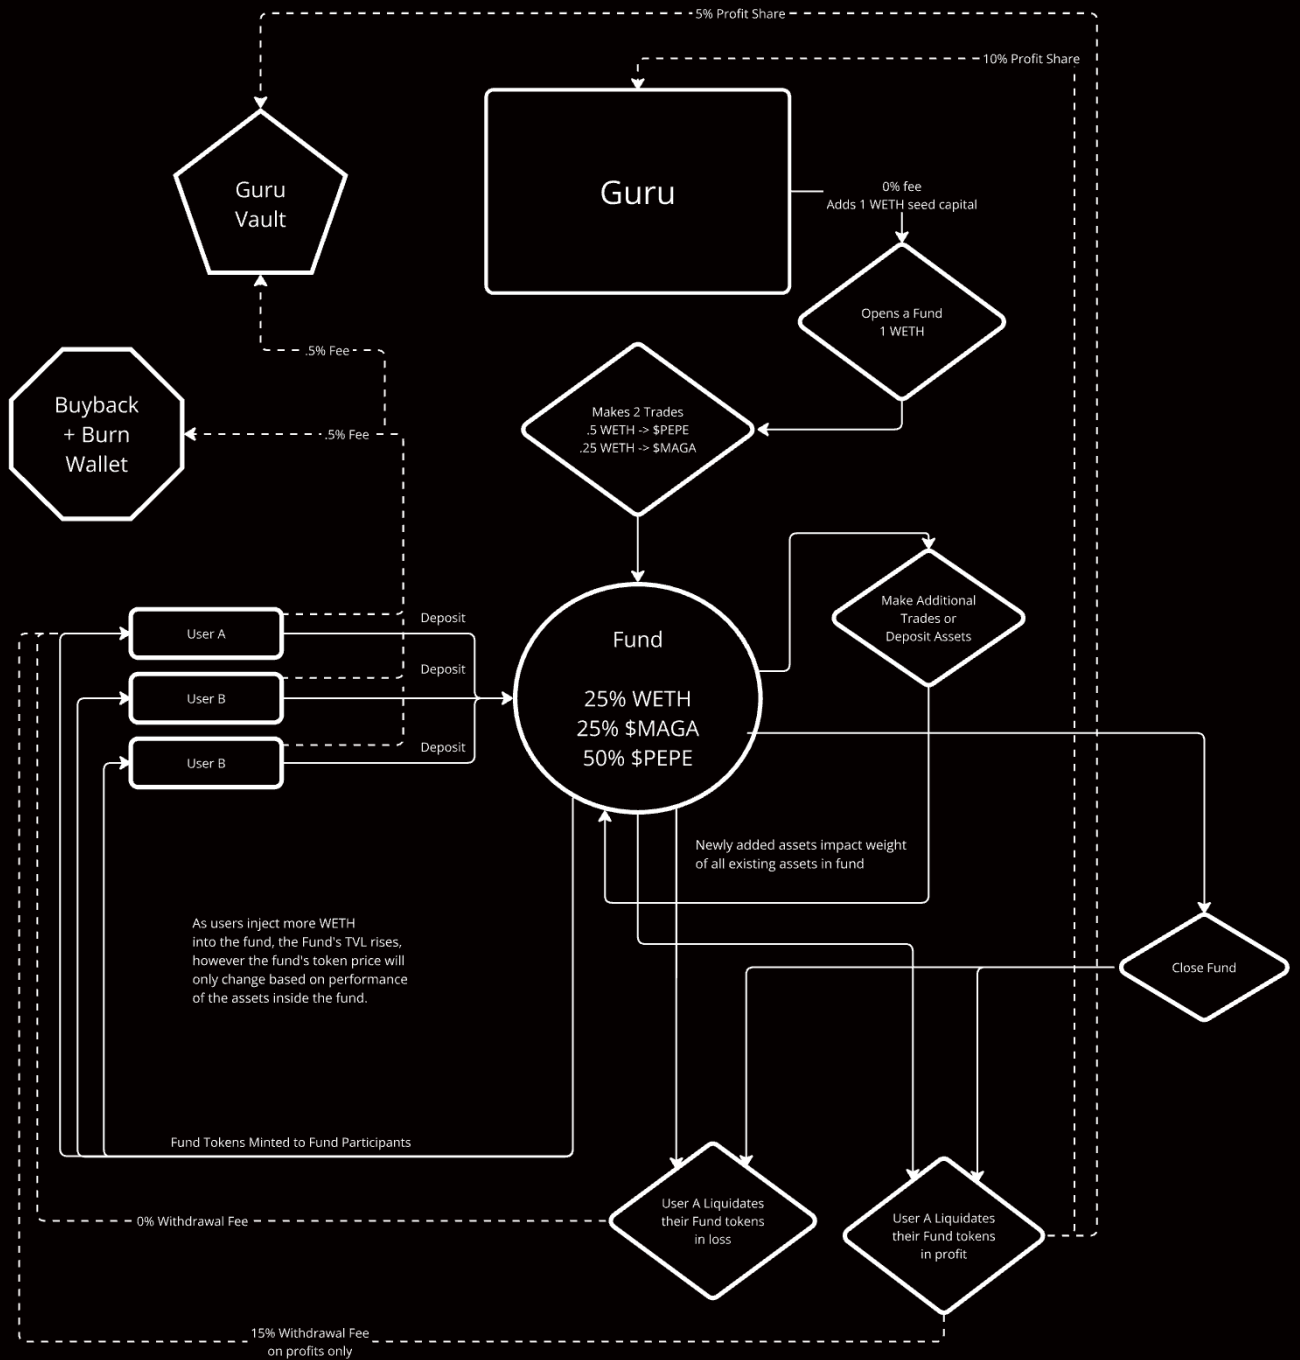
5% Profit Share

10% Profit Share

Guru Vault

Guru

0% fee
Adds 1 WETH seed capital

Opens a Fund
1 WETH

.5% Fee

Buyback + Burn Wallet

.5% Fee

Makes 2 Trades
.5 WETH -> $PEPE
.25 WETH -> $MAGA

Make Additional Trades or Deposit Assets

User A

Deposit

User B

Deposit

User B

Deposit

Fund

25% WETH
25% $MAGA
50% $PEPE

Newly added assets impact weight of all existing assets in fund

As users inject more WETH into the fund, the Fund's TVL rises, however the fund's token price will only change based on performance of the assets inside the fund.

Close Fund

Fund Tokens Minted to Fund Participants

0% Withdrawal Fee

User A Liquidates their Fund tokens in loss

User A Liquidates their Fund tokens in profit

15% Withdrawal Fee on profits only